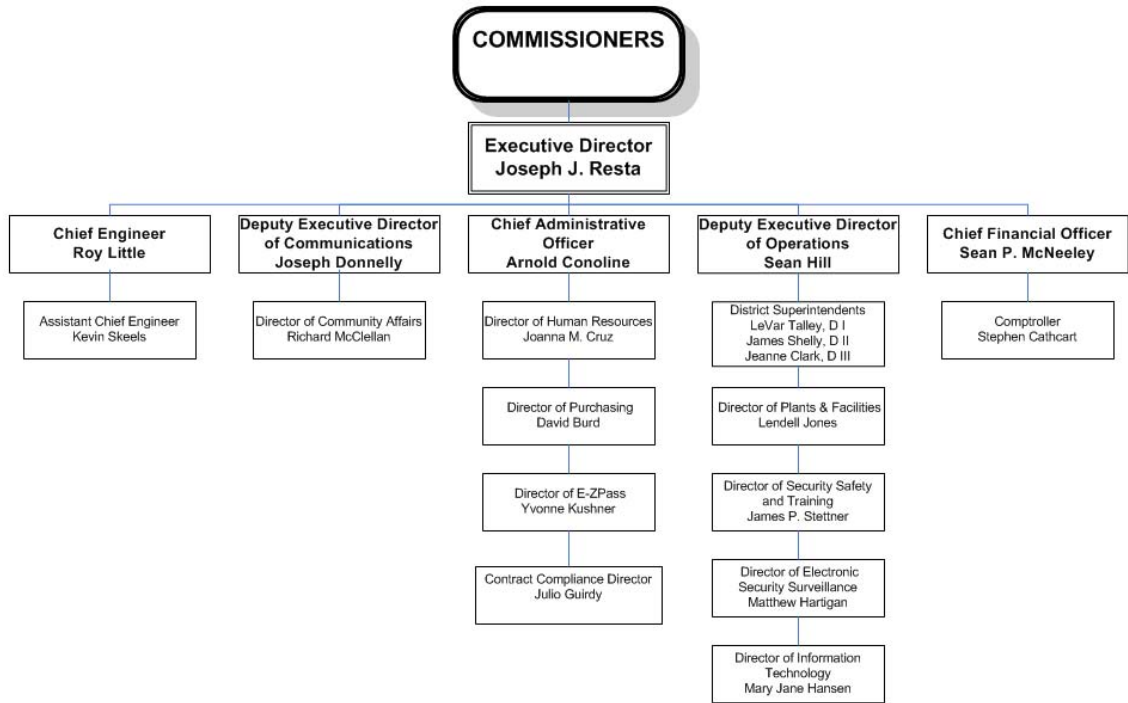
COMMISSIONERS

Executive Director
Joseph J. Resta

Chief Engineer
Roy Little

Assistant Chief Engineer
Kevin Skeels

Deputy Executive Director of Communications
Joseph Donnelly

Director of Community Affairs
Richard McClellan

Chief Administrative Officer
Arnold Conoline

Director of Human Resources
Joanna M. Cruz

Director of Purchasing
David Burd

Director of E-ZPass
Yvonne Kushner

Contract Compliance Director
Julio Guirdy

Deputy Executive Director of Operations
Sean Hill

District Superintendents
LeVar Talley, D I
James Shelly, D II
Jeanne Clark, D III

Director of Plants & Facilities
Lendell Jones

Director of Security Safety and Training
James P. Stettner

Director of Electronic Security Surveillance
Matthew Hartigan

Director of Information Technology
Mary Jane Hansen

Chief Financial Officer
Sean P. McNeeley

Comptroller
Stephen Cathcart